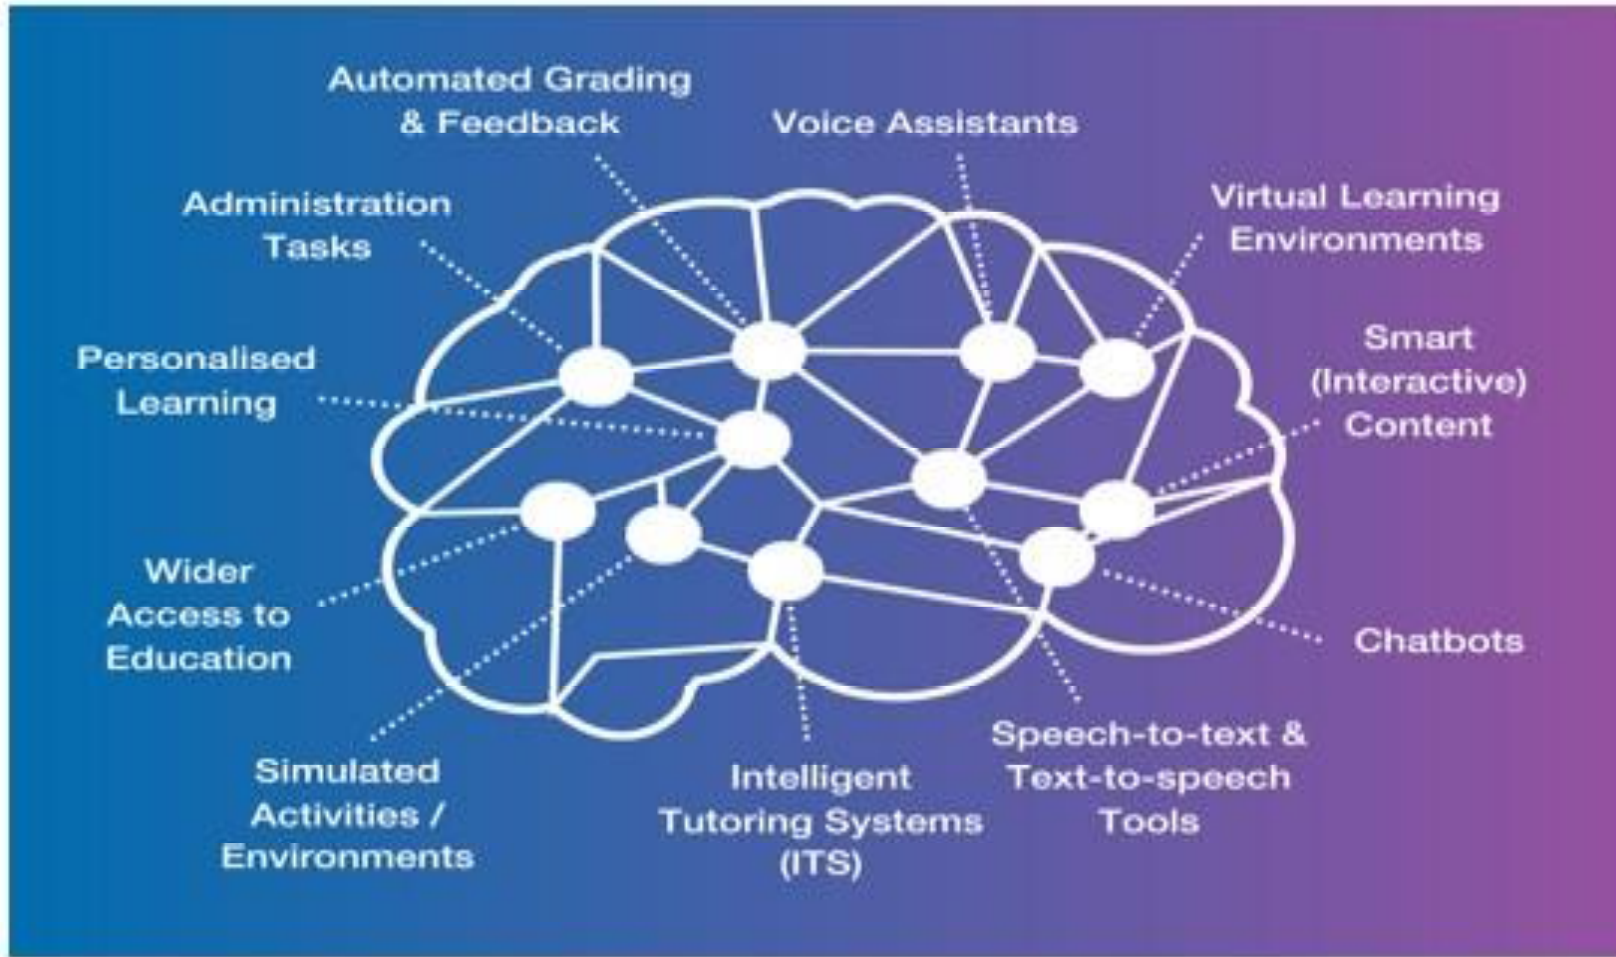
Automated Grading & Feedback

Voice Assistants

Administration Tasks

Virtual Learning Environments

Personalised Learning

Smart (Interactive) Content

Wider Access to Education

Chatbots

Simulated Activities / Environments

Intelligent Tutoring Systems (ITS)

Speech-to-text & Text-to-speech Tools